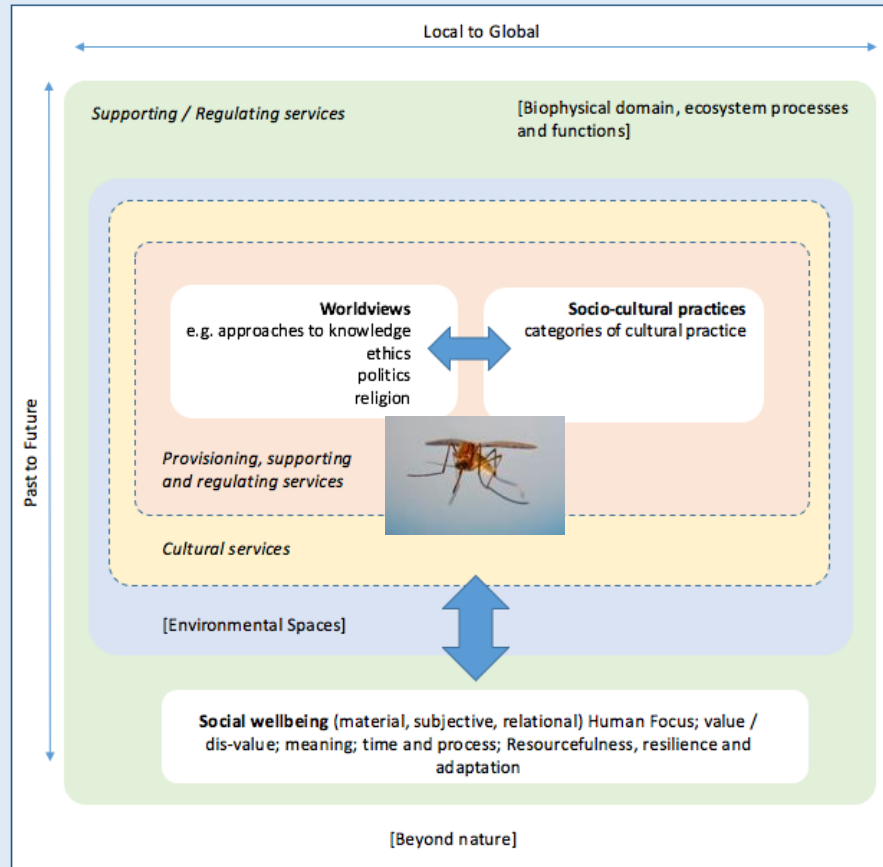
Local to Global

Past to Future

Supporting / Regulating services

[Biophysical domain, ecosystem processes and functions]

**Worldviews**
e.g. approaches to knowledge
ethics
politics
religion

**Socio-cultural practices**
categories of cultural practice

Provisioning, supporting and regulating services

Cultural services

[Environmental Spaces]

**Social wellbeing** (material, subjective, relational) Human Focus; value / dis-value; meaning; time and process; Resourcefulness, resilience and adaptation

[Beyond nature]